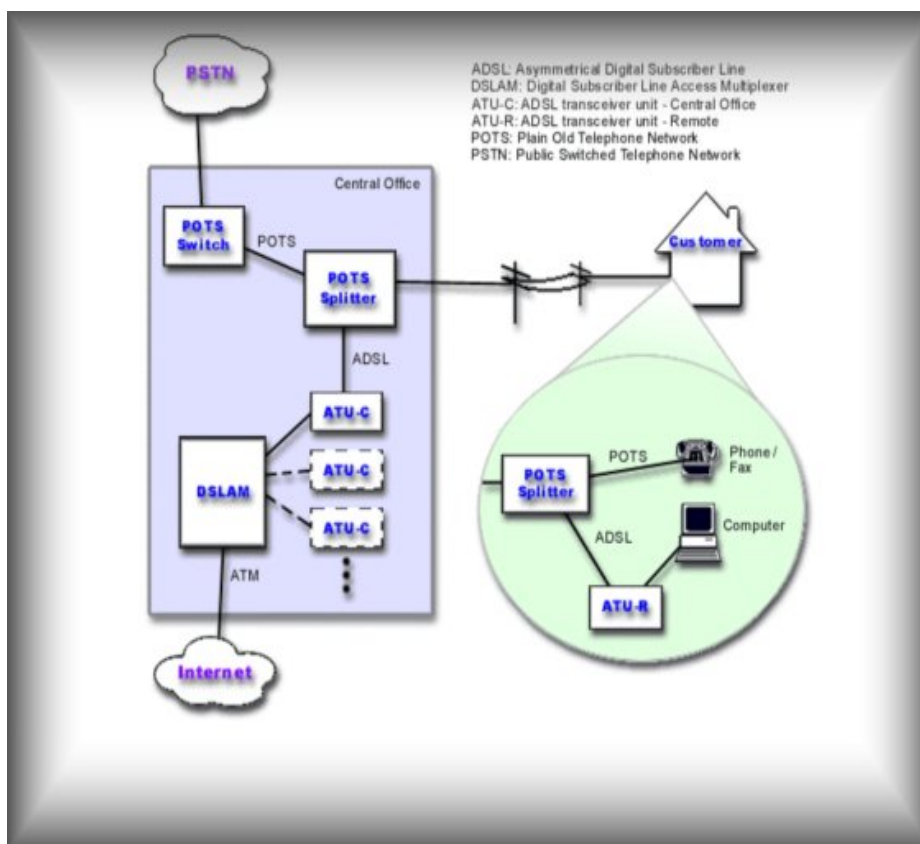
PSTN

ADSL: Asymmetrical Digital Subscriber Line
DSLAM: Digital Subscriber Line Access Multiplexer
ATU-C: ADSL transceiver unit - Central Office
ATU-R: ADSL transceiver unit - Remote
POTS: Plain Old Telephone Network
PSTN: Public Switched Telephone Network

Central Office

POTS Switch

POTS

POTS Splitter

Customer

ADSL

ATU-C

DSLAM

ATU-C

ATU-C

ATM

POTS Splitter

POTS

Phone / Fax

ADSL

Computer

ATU-R

Internet